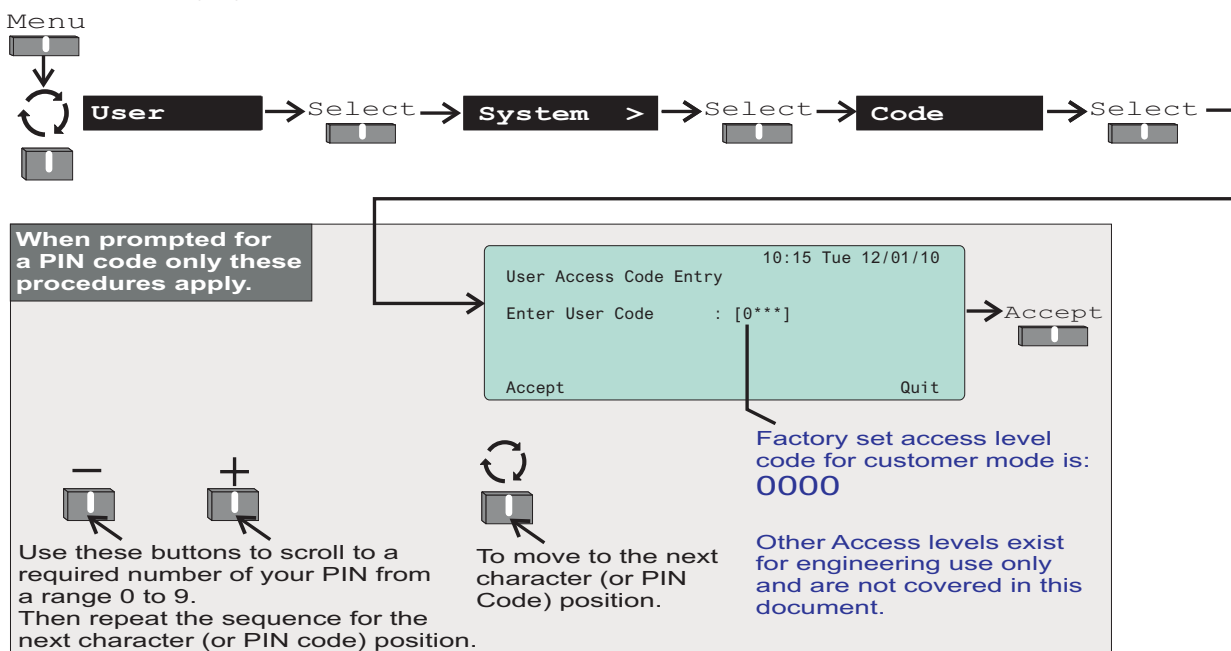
Menu

User → Select → System > → Select → Code → Select

When prompted for a PIN code only these procedures apply.

10:15 Tue 12/01/10
User Access Code Entry

Enter User Code : [0***]

Accept Quit

Accept

Factory set access level code for customer mode is:
0000

Other Access levels exist for engineering use only and are not covered in this document.

−

+

Use these buttons to scroll to a required number of your PIN from a range 0 to 9.
Then repeat the sequence for the next character (or PIN code) position.

To move to the next character (or PIN Code) position.